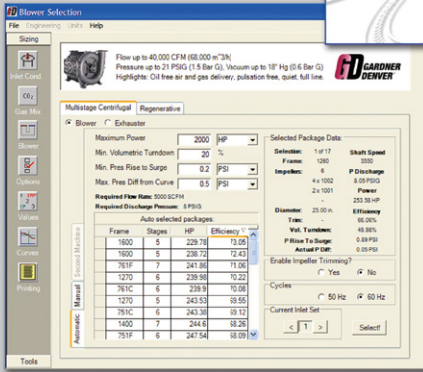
Blower Selection

File Engineering Units Help

Sizing

Inlet Cond

$CO_2$

Gas Mix

Blower

Options

Values

Curves

Printing

Tools

Flow up to 40,000 CFM (68,000 m³/h)
Pressure up to 21 PSIG (1.5 Bar G), Vacuum up to 18" Hg (0.6 Bar G)
Highlights: Oil free air and gas delivery, pulsation free, quiet, full line.

GARDNER DENVER

Multistage Centrifugal | Regenerative

Blower Exhauster

Maximum Power 2000 HP
Min. Volumetric Turndown 20 %
Min. Pres Rise to Surge 0.2 PSI
Max. Pres Diff from Curve 0.5 PSI

Required Flow Rate: 5000 SCFM
Required Discharge Pressure: 8 PSIG

Auto selected packages:

| Frame | Stages | HP | Efficiency |
|---|---|---|---|
| 1600 | 5 | 229.78 | 73.05 |
| 1600 | 5 | 238.72 | 72.43 |
| 761F | 7 | 241.86 | 71.76 |
| 1270 | 6 | 239.98 | 70.22 |
| 761C | 6 | 239.9 | 70.08 |
| 1270 | 5 | 243.53 | 59.55 |
| 761C | 6 | 243.38 | 69.12 |
| 1400 | 7 | 244.6 | 68.26 |
| 751F | 6 | 247.54 | 68.09 |

Automatic Manual Second Machine

Selected Package Data

Selection: 1 of 17
Frame: 1260
Impellers: 6
4 x 1002
2 x 1001
Diameter: 23.00 in.
Trim:
Vol. Turndown:
P Rise To Surge:
Actual P Diff:

Shaft Speed
3550
P Discharge
8.05 PSIG
Power
253.58 HP
Efficiency
66.06%
48.86%
0.89 PSI
0.05 PSI

Enable Impeller Trimming?
Yes No

Cycles
50 Hz 60 Hz

Current Inlet Set
< 1 >

Select!